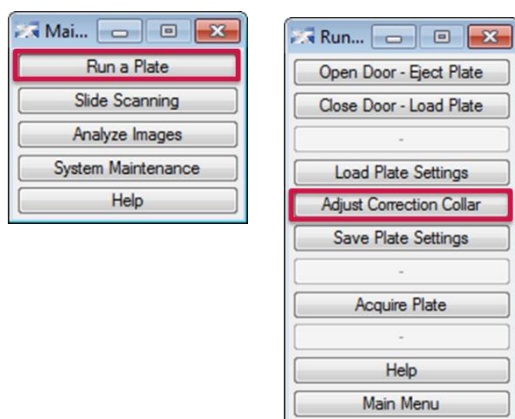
Mai...

Run a Plate

Slide Scanning

Analyze Images

System Maintenance

Help

Run...

Open Door - Eject Plate

Close Door - Load Plate

-

Load Plate Settings

Adjust Correction Collar

Save Plate Settings

-

Acquire Plate

-

Help

Main Menu